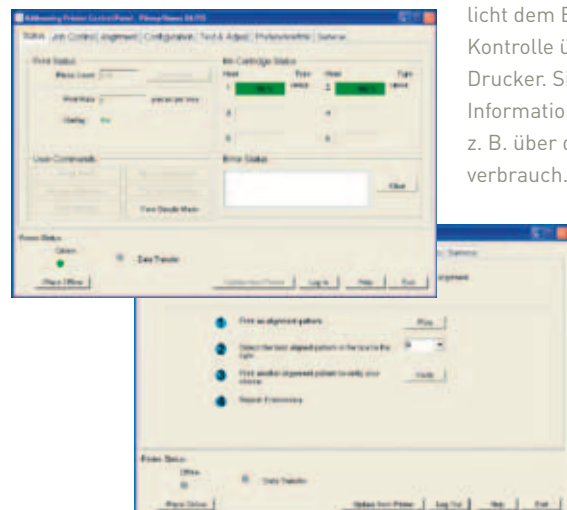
licht dem B
Kontrolle ü
Drucker. Si
Informatio
z. B. über d
verbrauch.

Addressing Printer Control Panel

Status | Job Control | Alignment | Configuration | Test & Adjust | Preferences | Service

Print Status

Pieces Count

Print Rate

Display

Ink Cartridge Status

Head

Type

Head

Type

1

2

3

4

5

6

User Commands

Error Status

Clear

View Details Mode

Printer Status

Online

Data Transfer

Place Offline

Update from Printer

Log In

Help

Exit

Service

Alignment

1 Print an alignment pattern

Print

2 Select the best aligned pattern in the box to the right

3 Print another alignment pattern to verify your choice

Verify

4 Repeat if necessary

Printer Status

Offline

Data Transfer

Place Online

Update from Printer

Log Out

Help

Exit